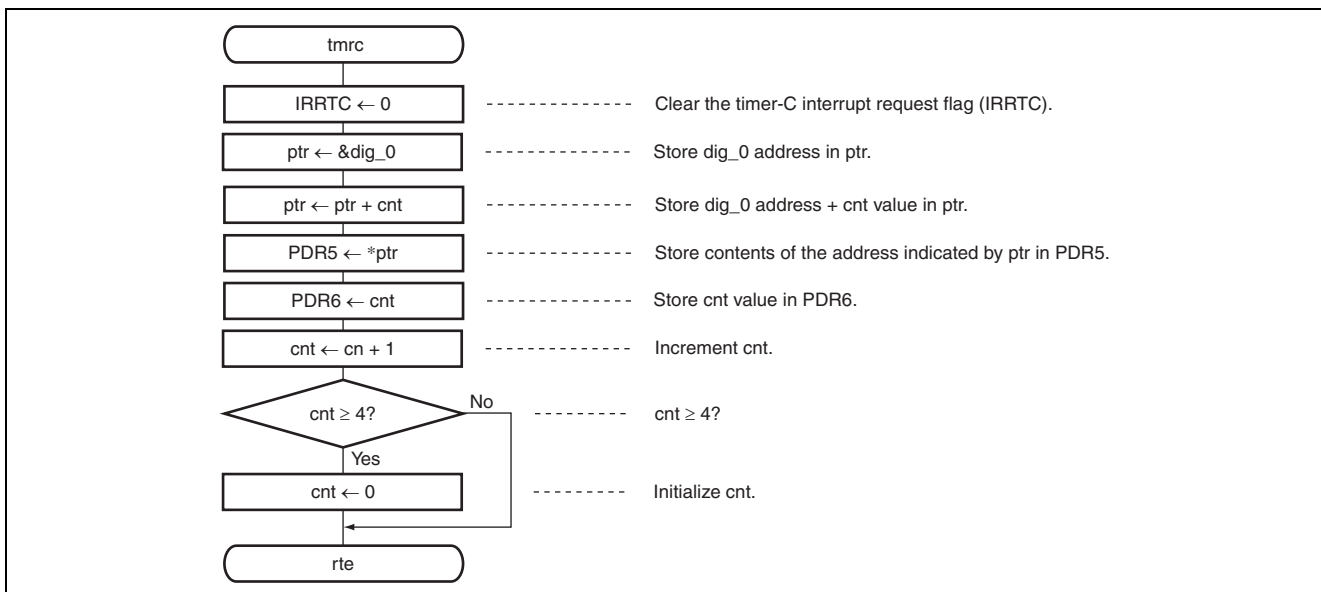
tmrc

IRRTC ← 0 Clear the timer-C interrupt request flag (IRRTC).

ptr ← &dig_0 Store dig_0 address in ptr.

ptr ← ptr + cnt Store dig_0 address + cnt value in ptr.

PDR5 ← *ptr Store contents of the address indicated by ptr in PDR5.

PDR6 ← cnt Store cnt value in PDR6.

cnt ← cn + 1 Increment cnt.

cnt ≥ 4? No cnt ≥ 4?

Yes

cnt ← 0 Initialize cnt.

rte